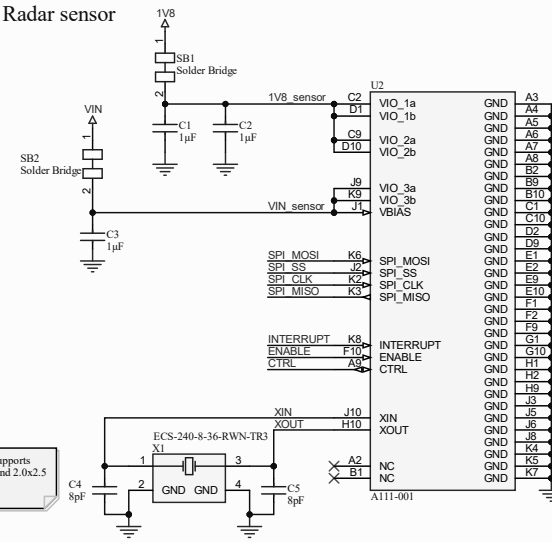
Radar sensor

1V8

1
SB1
Solder Bridge
2

1V8_sensor

C1
1µF

C2
1µF

VIN

SB2
Solder Bridge

1
2

VIN_sensor

C3
1µF

U2

C2 VIO_1a
D1 VIO_1b
C9 VIO_2a
D10 VIO_2b
J9 VIO_3a
K9 VIO_3b
J1 VBIAS

SPI_MOSI K6 SPI_MOSI
SPI_SS J2 SPI_SS
SPI_CLK K2 SPI_CLK
SPI_MISO K3 SPI_MISO

INTERRUPT K8 INTERRUPT
ENABLE F10 ENABLE
CTRL A9 CTRL

XIN J10 XIN
XOUT H10 XOUT

A2 NC
B1 NC

A111-001

GND A3
GND A4
GND A5
GND A6
GND A7
GND A8
GND B2
GND B9
GND B10
GND C1
GND C10
GND D2
GND D9
GND E1
GND E2
GND E9
GND E10
GND F1
GND F2
GND F9
GND G1
GND G10
GND H1
GND H2
GND H9
GND J3
GND J5
GND J6
GND J8
GND K4
GND K5
GND K7

ECS-240-8-36-RWN-TR3
X1
1 3
2 GND GND 4

C4
8pF

C5
8pF

upports
nd 2.0x2.5